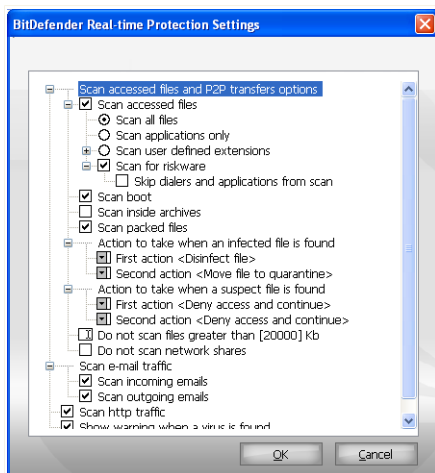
BitDefender Real-time Protection Settings

Scan accessed files and P2P transfers options
Scan accessed files
Scan all files
Scan applications only
Scan user defined extensions
Scan for riskware
Skip dialers and applications from scan
Scan boot
Scan inside archives
Scan packed files
Action to take when an infected file is found
First action <Disinfect file>
Second action <Move file to quarantine>
Action to take when a suspect file is found
First action <Deny access and continue>
Second action <Deny access and continue>
Do not scan files greater than [20000] Kb
Do not scan network shares
Scan e-mail traffic
Scan incoming emails
Scan outgoing emails
Scan http traffic
Show warning when a virus is found

OK
Cancel